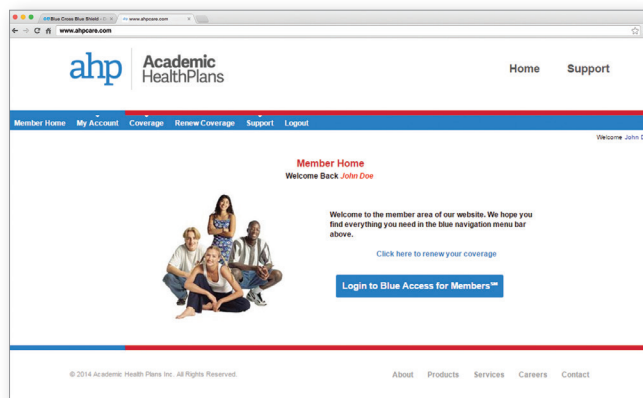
Blue Cross Blue Shield | www.ahpcare.com

www.ahpcare.com

ahp Academic HealthPlans

Home Support

Member Home My Account Coverage Renew Coverage Support Logout

Welcome John D

Member Home

Welcome Back John Doe

Welcome to the member area of our website. We hope you find everything you need in the blue navigation menu bar above.

Click here to renew your coverage

Login to Blue Access for Members℠

© 2014 Academic Health Plans Inc. All Rights Reserved.

About Products Services Careers Contact